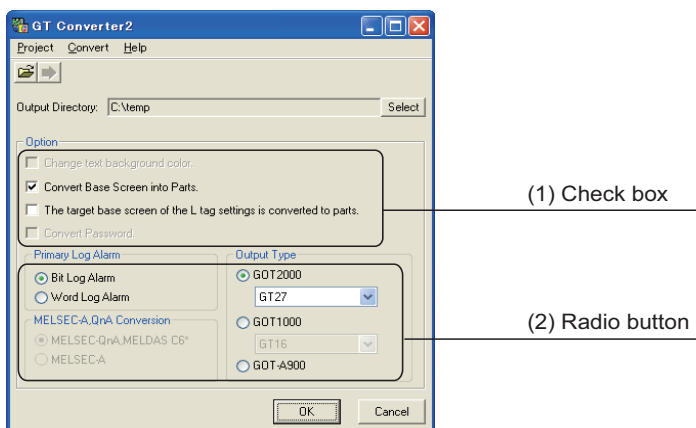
GT Converter2

Project Convert Help

Output Directory: C:\temp

Select

Option

Change text background color.

Convert Base Screen into Parts.

The target base screen of the L tag settings is converted to parts.

Convert Password.

Primary Log Alarm

Bit Log Alarm

Word Log Alarm

MELSEC-A,QnA Conversion

MELSEC-QnA,MELDAS C6*

MELSEC-A

Output Type

GOT2000

GT27

GOT1000

GT16

GOT-A900

OK

Cancel

(1) Check box

(2) Radio button